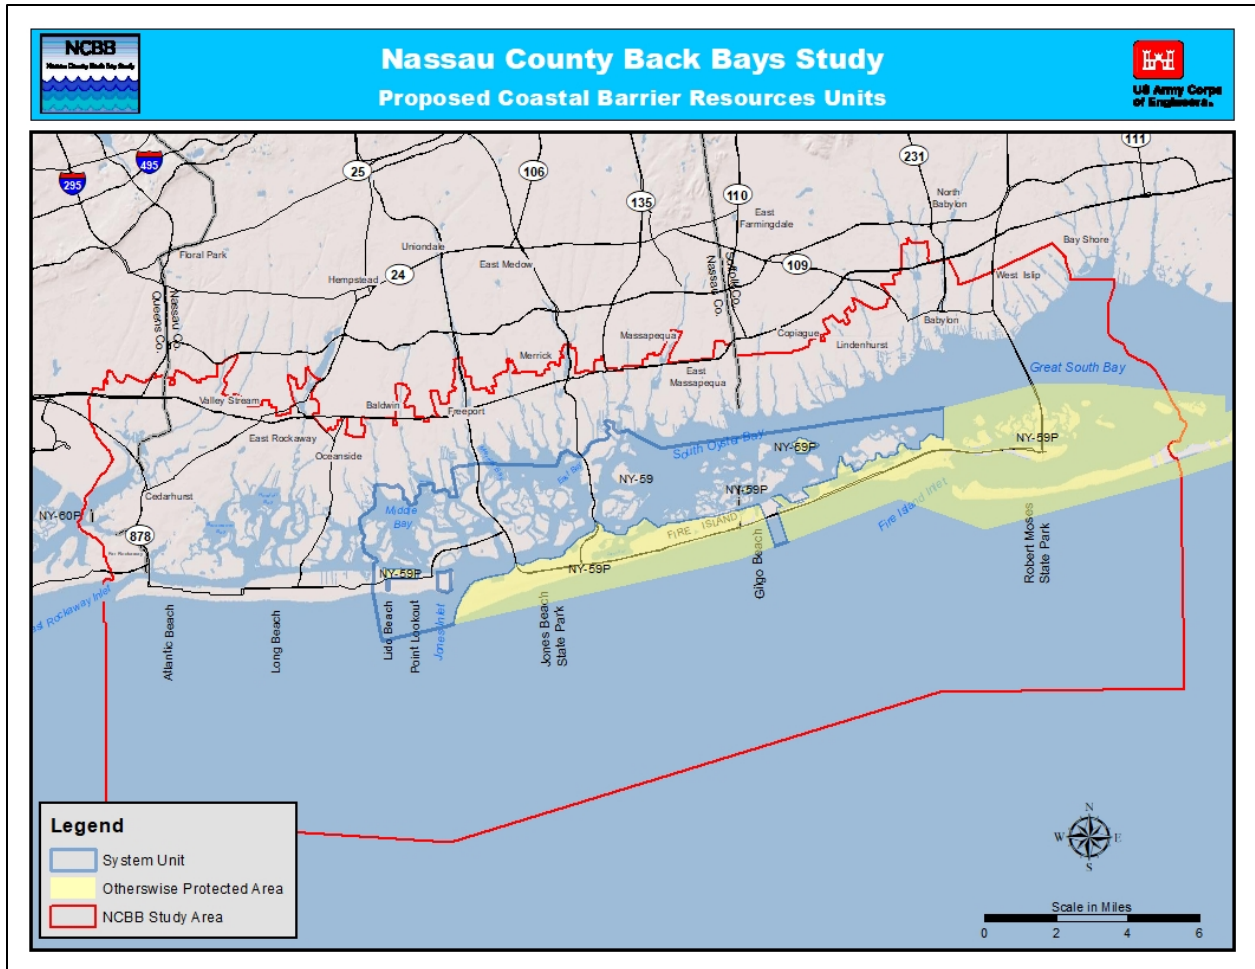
NCBB
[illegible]

Nassau County Back Bays Study
Proposed Coastal Barrier Resources Units

US Army Corps of Engineers

295
495
25
106
135
110
231
111
24
109
878

Floral Park
Uniondale
Hempstead
East Medow
North Babylon
East Farmingdale
Bay Shore
West Islip
Babylon
Copiague
Lindenhurst
Massapequa
East Massapequa
Merrick
Freeport
Baldwin
Valley Stream
East Rockaway
Oceanside
Cedarhurst
Queens Co.
Nassau Co.
Nassau Co.
Suffolk Co.
Great South Bay
South Oyster Bay
Middle Bay
NY-59P
NY-59
NY-59P
NY-59P
NY-59P
NY-59P
NY-60P
FIRE ISLAND
Fire Island Inlet
East Rockaway Inlet
Atlantic Beach
Long Beach
Lido Beach
Point Lookout
Jones Inlet
Jones Beach State Park
Gilgo Beach
Robert Moses State Park

Legend
System Unit
Otherswise Protected Area
NCBB Study Area

N
W
E
S

Scale in Miles
0 2 4 6